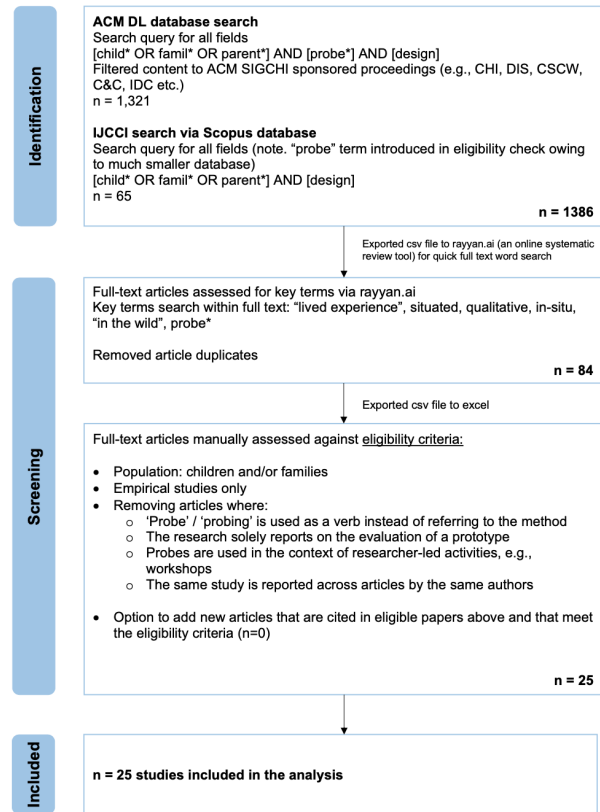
Identification

**ACM DL database search**
Search query for all fields
[child* OR famil* OR parent*] AND [probe*] AND [design]
Filtered content to ACM SIGCHI sponsored proceedings (e.g., CHI, DIS, CSCW, C&C, IDC etc.)
n = 1,321

**IJCCI search via Scopus database**
Search query for all fields (note. "probe" term introduced in eligibility check owing to much smaller database)
[child* OR famil* OR parent*] AND [design]
n = 65

**n = 1386**

Exported csv file to rayyan.ai (an online systematic review tool) for quick full text word search

Screening

Full-text articles assessed for key terms via rayyan.ai
Key terms search within full text: "lived experience", situated, qualitative, in-situ, "in the wild", probe*

Removed article duplicates

**n = 84**

Exported csv file to excel

Full-text articles manually assessed against eligibility criteria:

- Population: children and/or families
- Empirical studies only
- Removing articles where:
  - 'Probe' / 'probing' is used as a verb instead of referring to the method
  - The research solely reports on the evaluation of a prototype
  - Probes are used in the context of researcher-led activities, e.g., workshops
  - The same study is reported across articles by the same authors
- Option to add new articles that are cited in eligible papers above and that meet the eligibility criteria (n=0)

**n = 25**

Included

**n = 25 studies included in the analysis**